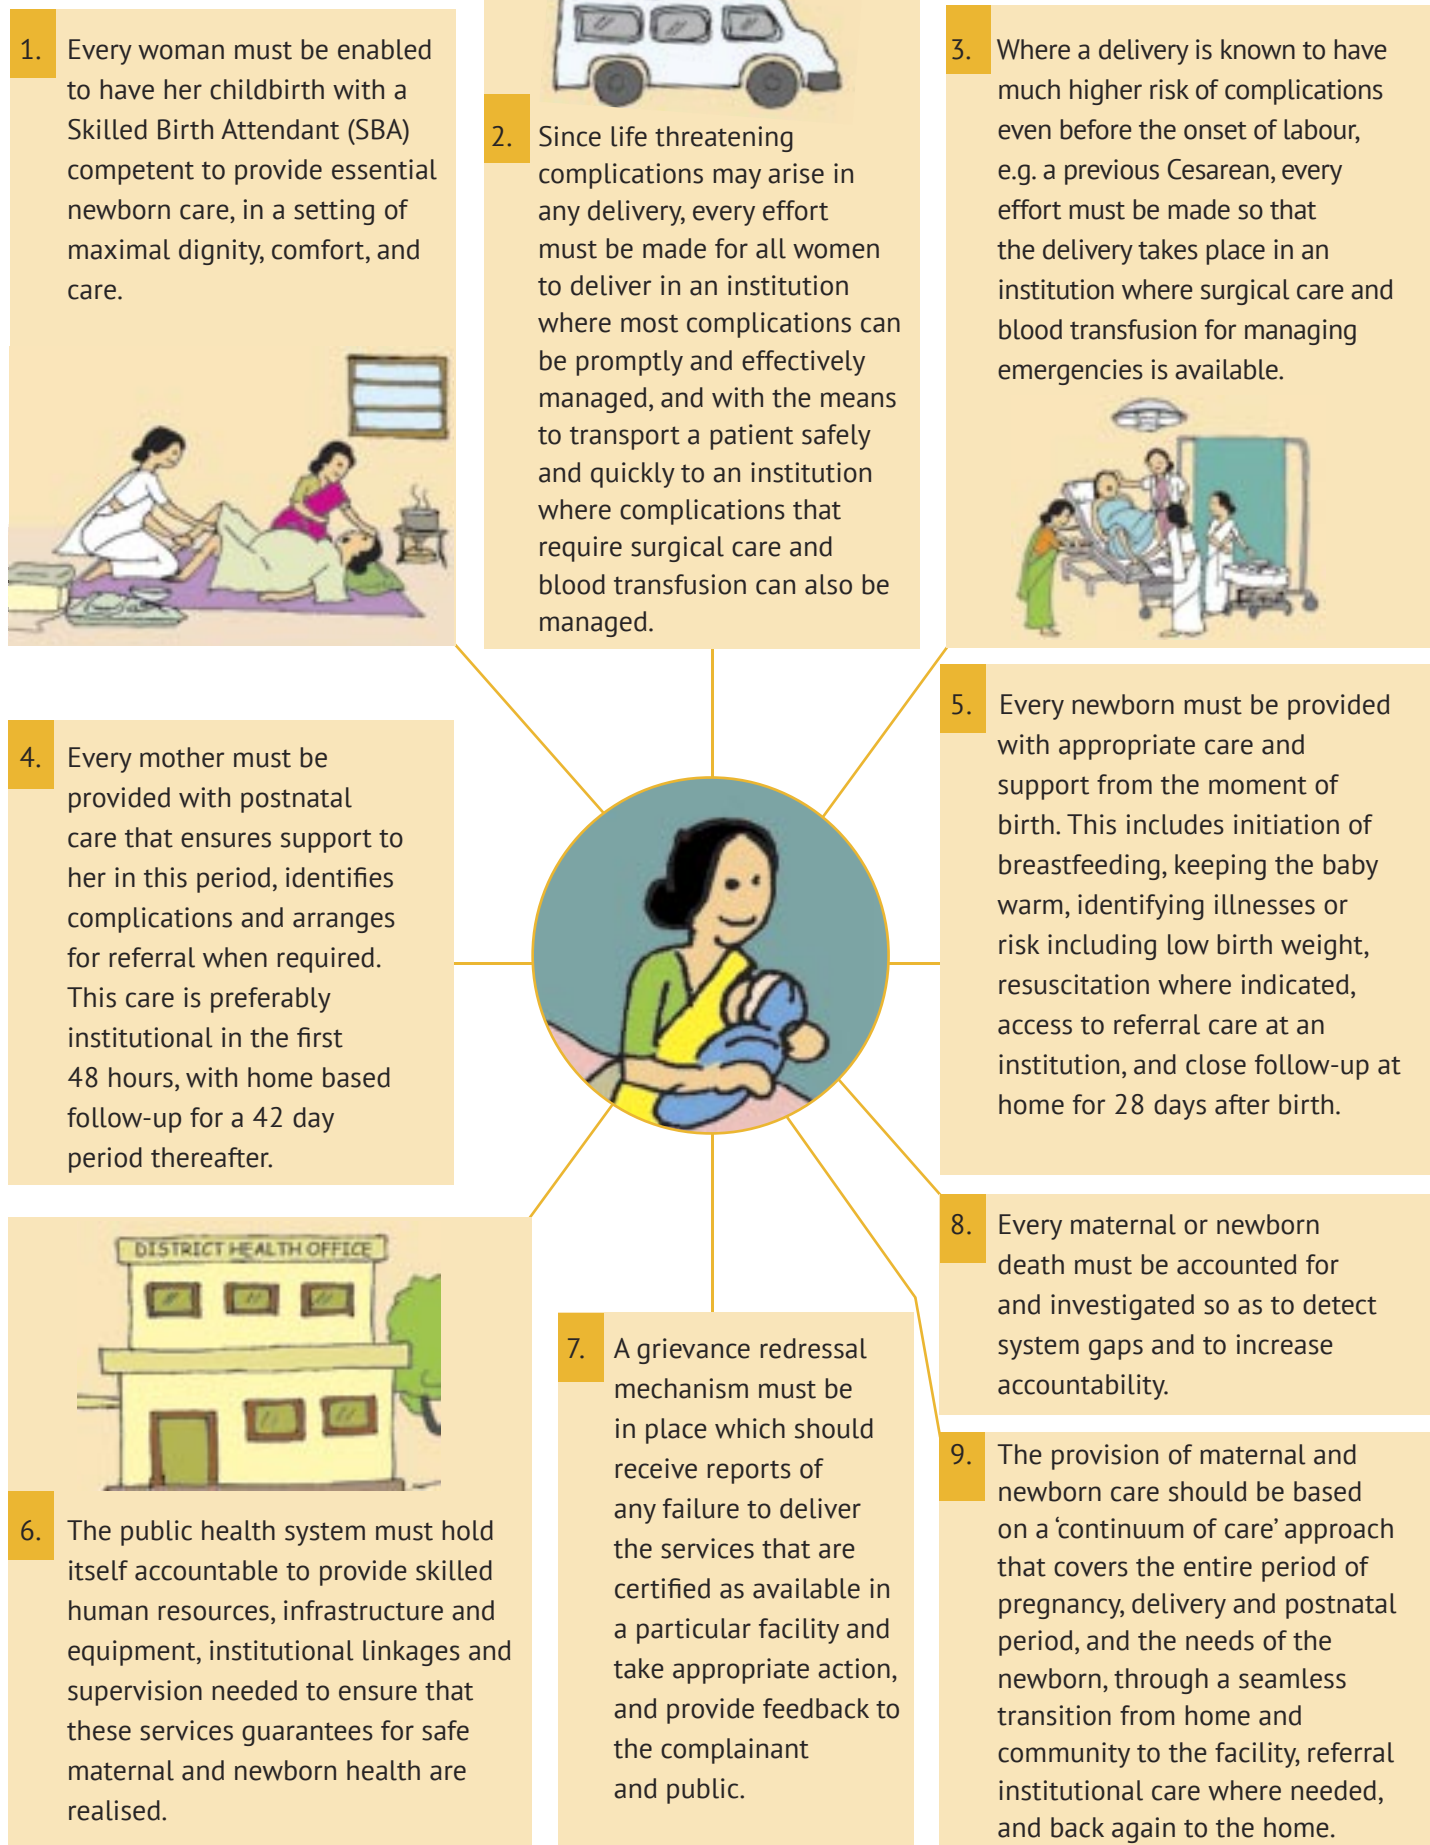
1. Every woman must be enabled to have her childbirth with a Skilled Birth Attendant (SBA) competent to provide essential newborn care, in a setting of maximal dignity, comfort, and care.

2. Since life threatening complications may arise in any delivery, every effort must be made for all women to deliver in an institution where most complications can be promptly and effectively managed, and with the means to transport a patient safely and quickly to an institution where complications that require surgical care and blood transfusion can also be managed.

3. Where a delivery is known to have much higher risk of complications even before the onset of labour, e.g. a previous Cesarean, every effort must be made so that the delivery takes place in an institution where surgical care and blood transfusion for managing emergencies is available.

4. Every mother must be provided with postnatal care that ensures support to her in this period, identifies complications and arranges for referral when required. This care is preferably institutional in the first 48 hours, with home based follow-up for a 42 day period thereafter.

5. Every newborn must be provided with appropriate care and support from the moment of birth. This includes initiation of breastfeeding, keeping the baby warm, identifying illnesses or risk including low birth weight, resuscitation where indicated, access to referral care at an institution, and close follow-up at home for 28 days after birth.

DISTRICT HEALTH OFFICE

6. The public health system must hold itself accountable to provide skilled human resources, infrastructure and equipment, institutional linkages and supervision needed to ensure that these services guarantees for safe maternal and newborn health are realised.

7. A grievance redressal mechanism must be in place which should receive reports of any failure to deliver the services that are certified as available in a particular facility and take appropriate action, and provide feedback to the complainant and public.

8. Every maternal or newborn death must be accounted for and investigated so as to detect system gaps and to increase accountability.

9. The provision of maternal and newborn care should be based on a 'continuum of care' approach that covers the entire period of pregnancy, delivery and postnatal period, and the needs of the newborn, through a seamless transition from home and community to the facility, referral institutional care where needed, and back again to the home.